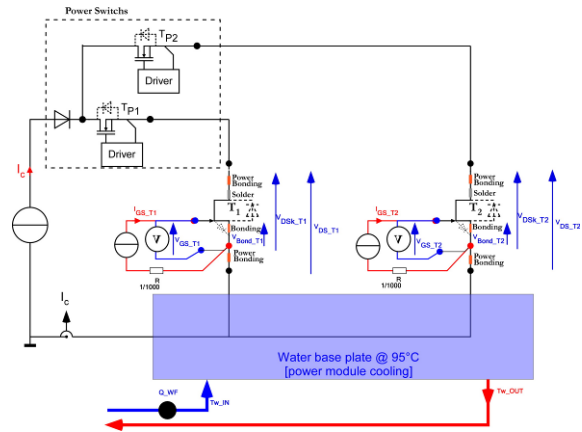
Power Switchs

$T_{P2}$

Driver

$T_{P1}$

Driver

$I_c$

Power Bonding

Solder

$T_1$

$I_{GS\_T1}$

V

$V_{GS\_T1}$

Bonding

$V_{Bond\_T1}$

Power Bonding

R

1/1000

$V_{DSk\_T1}$

$V_{DS\_T1}$

Power Bonding

Solder

$T_2$

$I_{GS\_T2}$

V

$V_{GS\_T2}$

Bonding

$V_{Bond\_T2}$

Power Bonding

R

1/1000

$V_{DSk\_T2}$

$V_{DS\_T2}$

$I_c$

Water base plate @ 95°C
[power module cooling]

Q_WF

Tw_IN

Tw_OUT